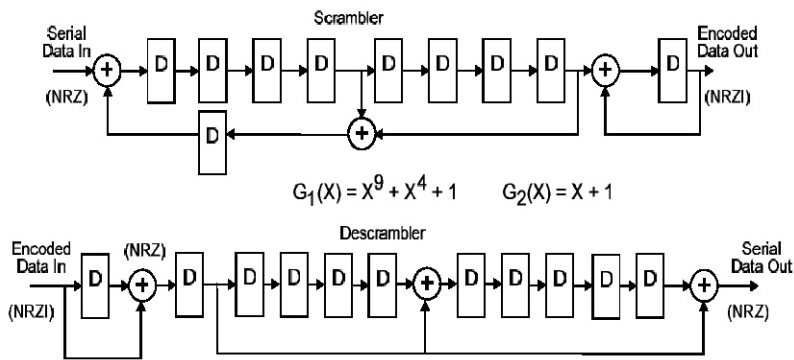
Scrambler

Serial Data In

(NRZ)

D D D D D D D D D D

Encoded Data Out

(NRZI)

$G_1(X) = X^9 + X^4 + 1$ $G_2(X) = X + 1$

Descrambler

Encoded Data In

(NRZI)

(NRZ)

D D D D D D D D D D D

Serial Data Out

(NRZ)